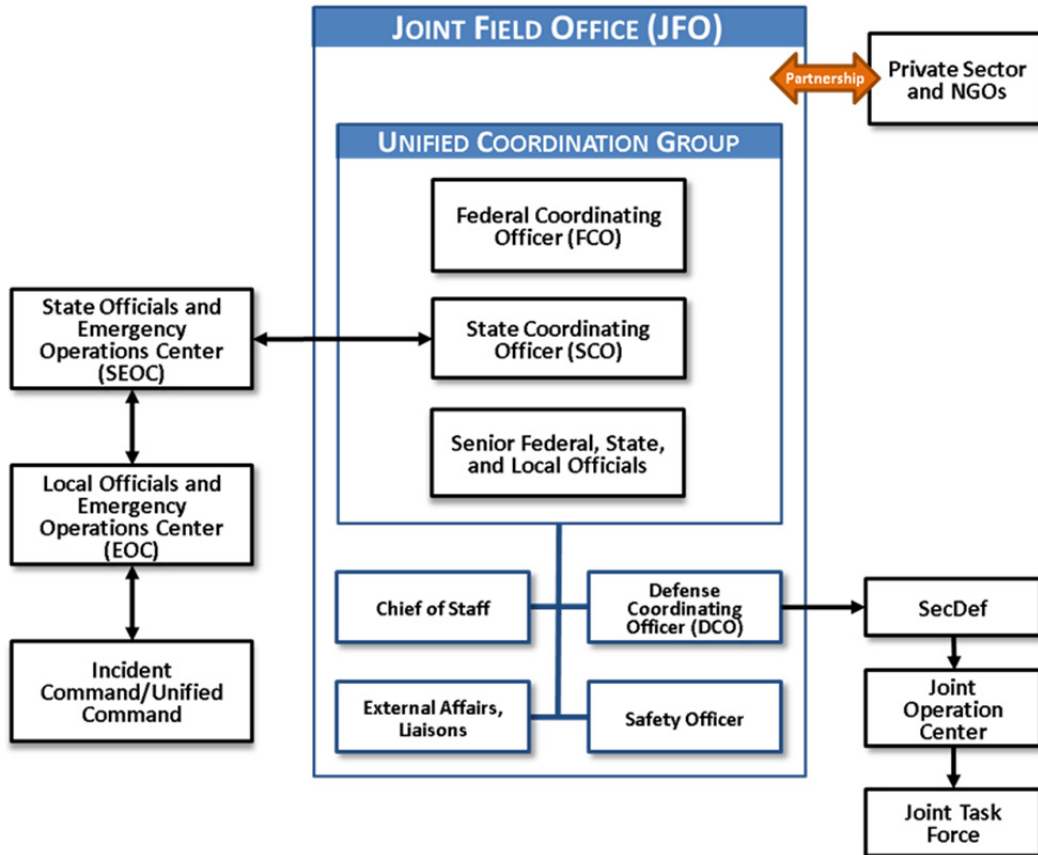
JOINT FIELD OFFICE (JFO)

Partnership

Private Sector and NGOs

UNIFIED COORDINATION GROUP

Federal Coordinating Officer (FCO)

State Officials and Emergency Operations Center (SEOC)

State Coordinating Officer (SCO)

Senior Federal, State, and Local Officials

Local Officials and Emergency Operations Center (EOC)

Chief of Staff

Defense Coordinating Officer (DCO)

SecDef

Incident Command/Unified Command

External Affairs, Liaisons

Safety Officer

Joint Operation Center

Joint Task Force